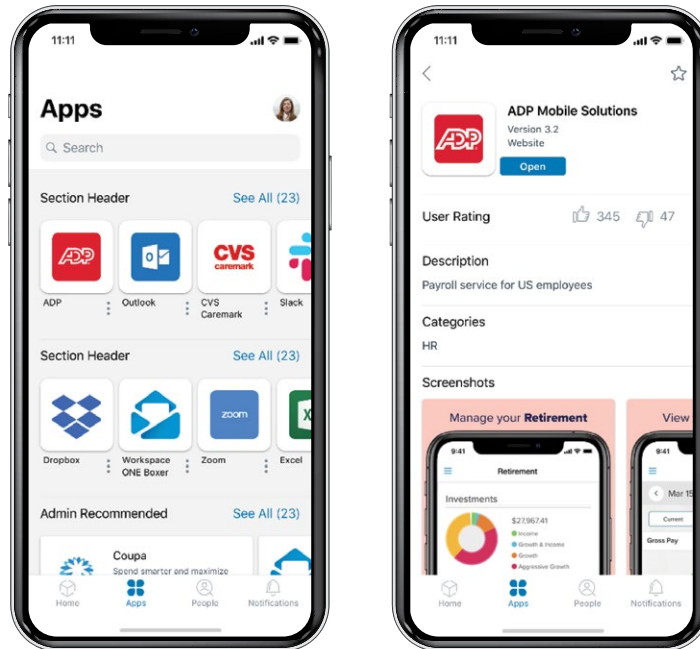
11:11

Apps

Search

Section Header See All (23)

ADP
Outlook
CVS Caremark
Slack

Section Header See All (23)

Dropbox
Workspace ONE Boxer
Zoom
Excel

Admin Recommended See All (23)

Coupa
Spend smarter and maximize

Home Apps People Notifications

11:11

ADP Mobile Solutions
Version 3.2
Website
Open

User Rating 345 47

Description
Payroll service for US employees

Categories
HR

Screenshots

Manage your Retirement

9:41
Retirement
Investments
$27,967.41
Income
Growth & Income
Growth
Aggressive Growth

View

9:41
Mar 15
Current
Gross Pay

Home Apps People Notifications